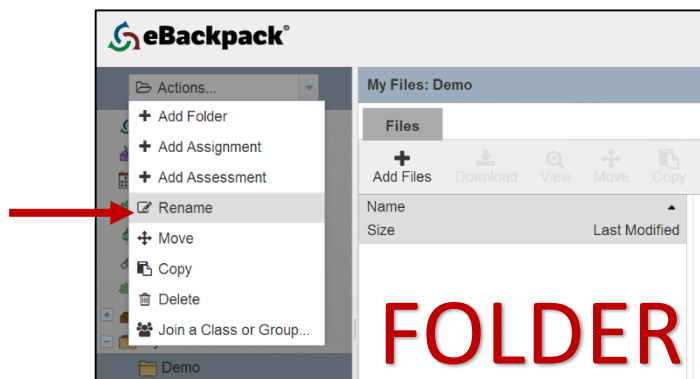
eBackpack®

Actions...

Add Folder
Add Assignment
Add Assessment
Rename
Move
Copy
Delete
Join a Class or Group...

Demo

My Files: Demo

Files

Add Files
Download
View
Move
Copy

Name
Size
Last Modified

FOLDER